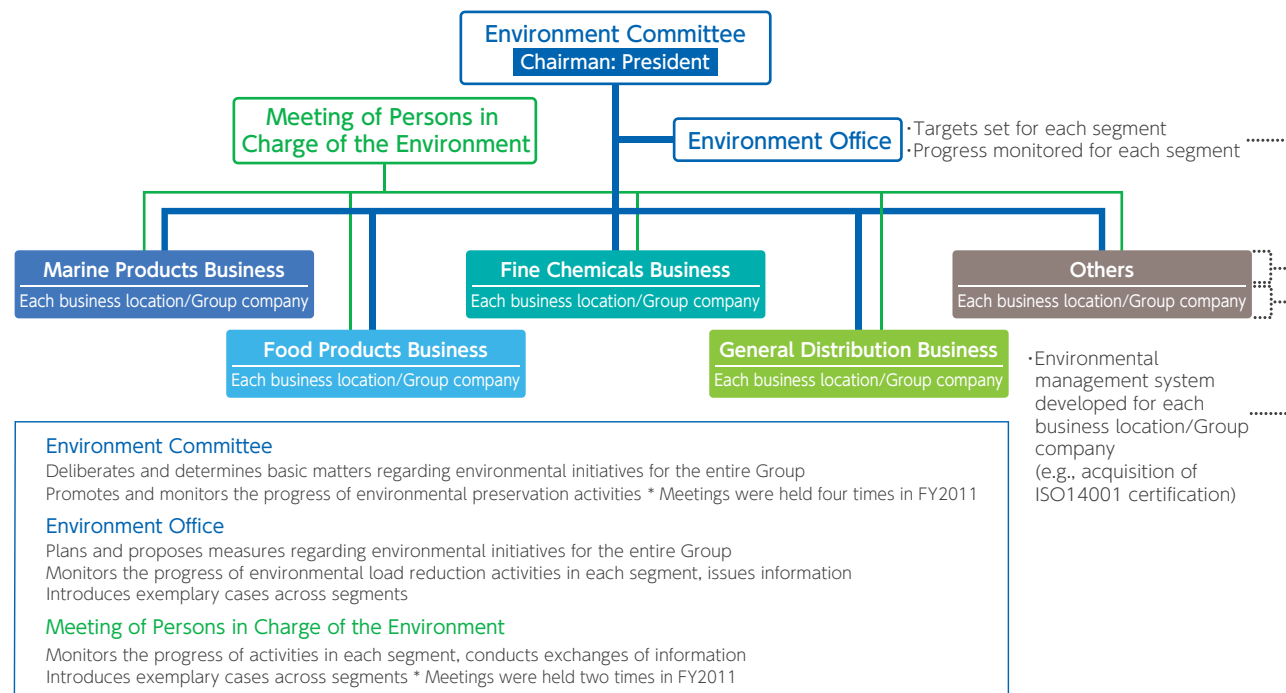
Environment Committee
Chairman: President

Meeting of Persons in Charge of the Environment

Environment Office

・Targets set for each segment
・Progress monitored for each segment

Marine Products Business
Each business location/Group company

Fine Chemicals Business
Each business location/Group company

Others
Each business location/Group company

Food Products Business
Each business location/Group company

General Distribution Business
Each business location/Group company

・Environmental management system developed for each business location/Group company (e.g., acquisition of ISO14001 certification)

Environment Committee
Deliberates and determines basic matters regarding environmental initiatives for the entire Group
Promotes and monitors the progress of environmental preservation activities * Meetings were held four times in FY2011

Environment Office
Plans and proposes measures regarding environmental initiatives for the entire Group
Monitors the progress of environmental load reduction activities in each segment, issues information
Introduces exemplary cases across segments

Meeting of Persons in Charge of the Environment
Monitors the progress of activities in each segment, conducts exchanges of information
Introduces exemplary cases across segments * Meetings were held two times in FY2011